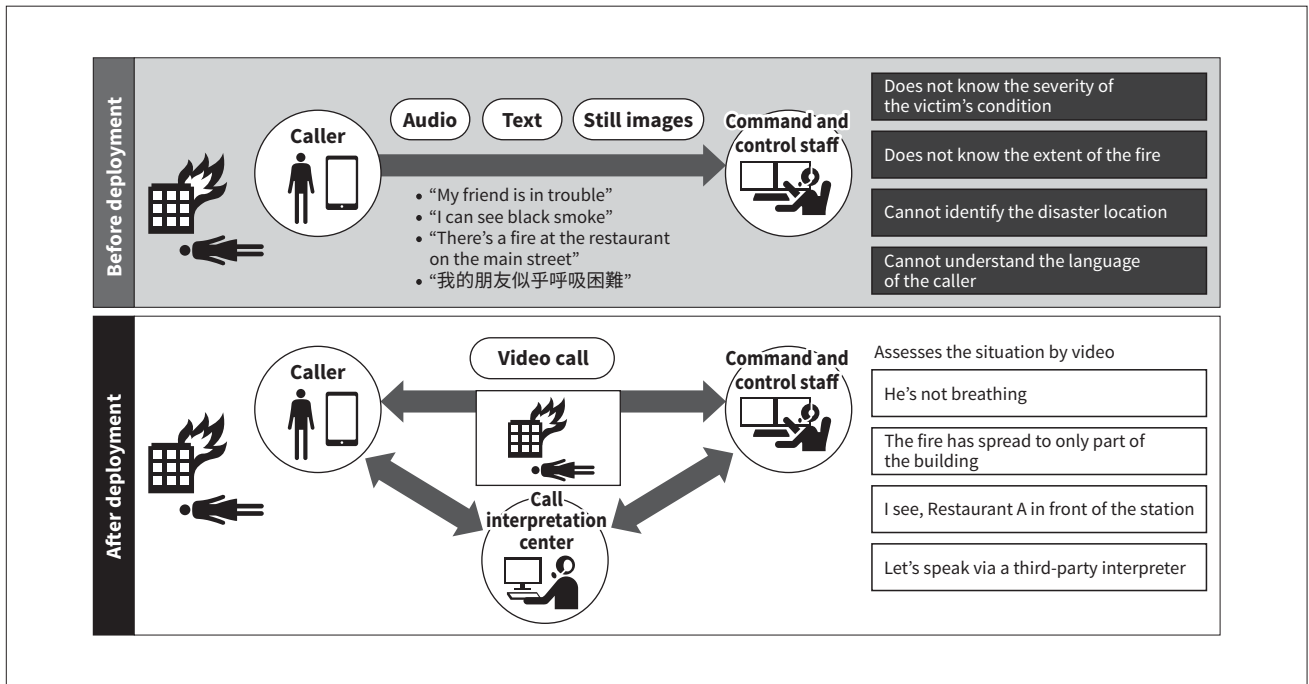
Before deployment

Caller

Audio

Text

Still images

Command and control staff

• "My friend is in trouble"
• "I can see black smoke"
• "There's a fire at the restaurant on the main street"
• "我的朋友似乎呼吸困難"

Does not know the severity of the victim's condition

Does not know the extent of the fire

Cannot identify the disaster location

Cannot understand the language of the caller

After deployment

Caller

Video call

Command and control staff

Call interpretation center

Assesses the situation by video

He's not breathing

The fire has spread to only part of the building

I see, Restaurant A in front of the station

Let's speak via a third-party interpreter